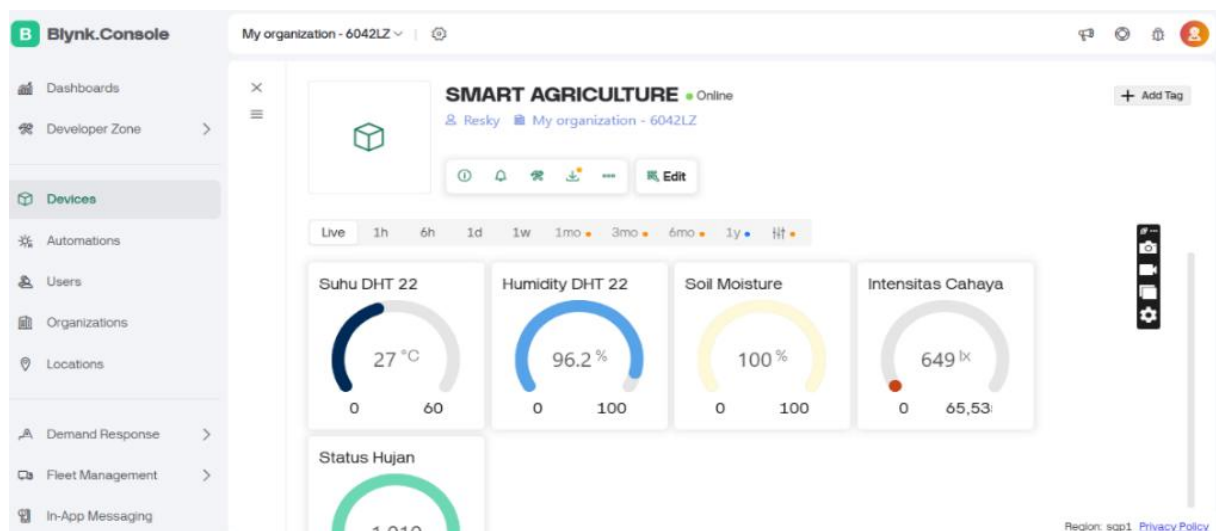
B Blynk.Console

My organization - 6042LZ

Dashboards
Developer Zone
Devices
Automations
Users
Organizations
Locations
Demand Response
Fleet Management
In-App Messaging

SMART AGRICULTURE • Online
Resky My organization - 6042LZ

Edit

+ Add Tag

Live 1h 6h 1d 1w 1mo 3mo 6mo 1y

Suhu DHT 22
27 °C
0 60

Humidity DHT 22
96.2 %
0 100

Soil Moisture
100 %
0 100

Intensitas Cahaya
649 lx
0 65,53

Status Hujan
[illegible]

Region: sgp1 Privacy Policy